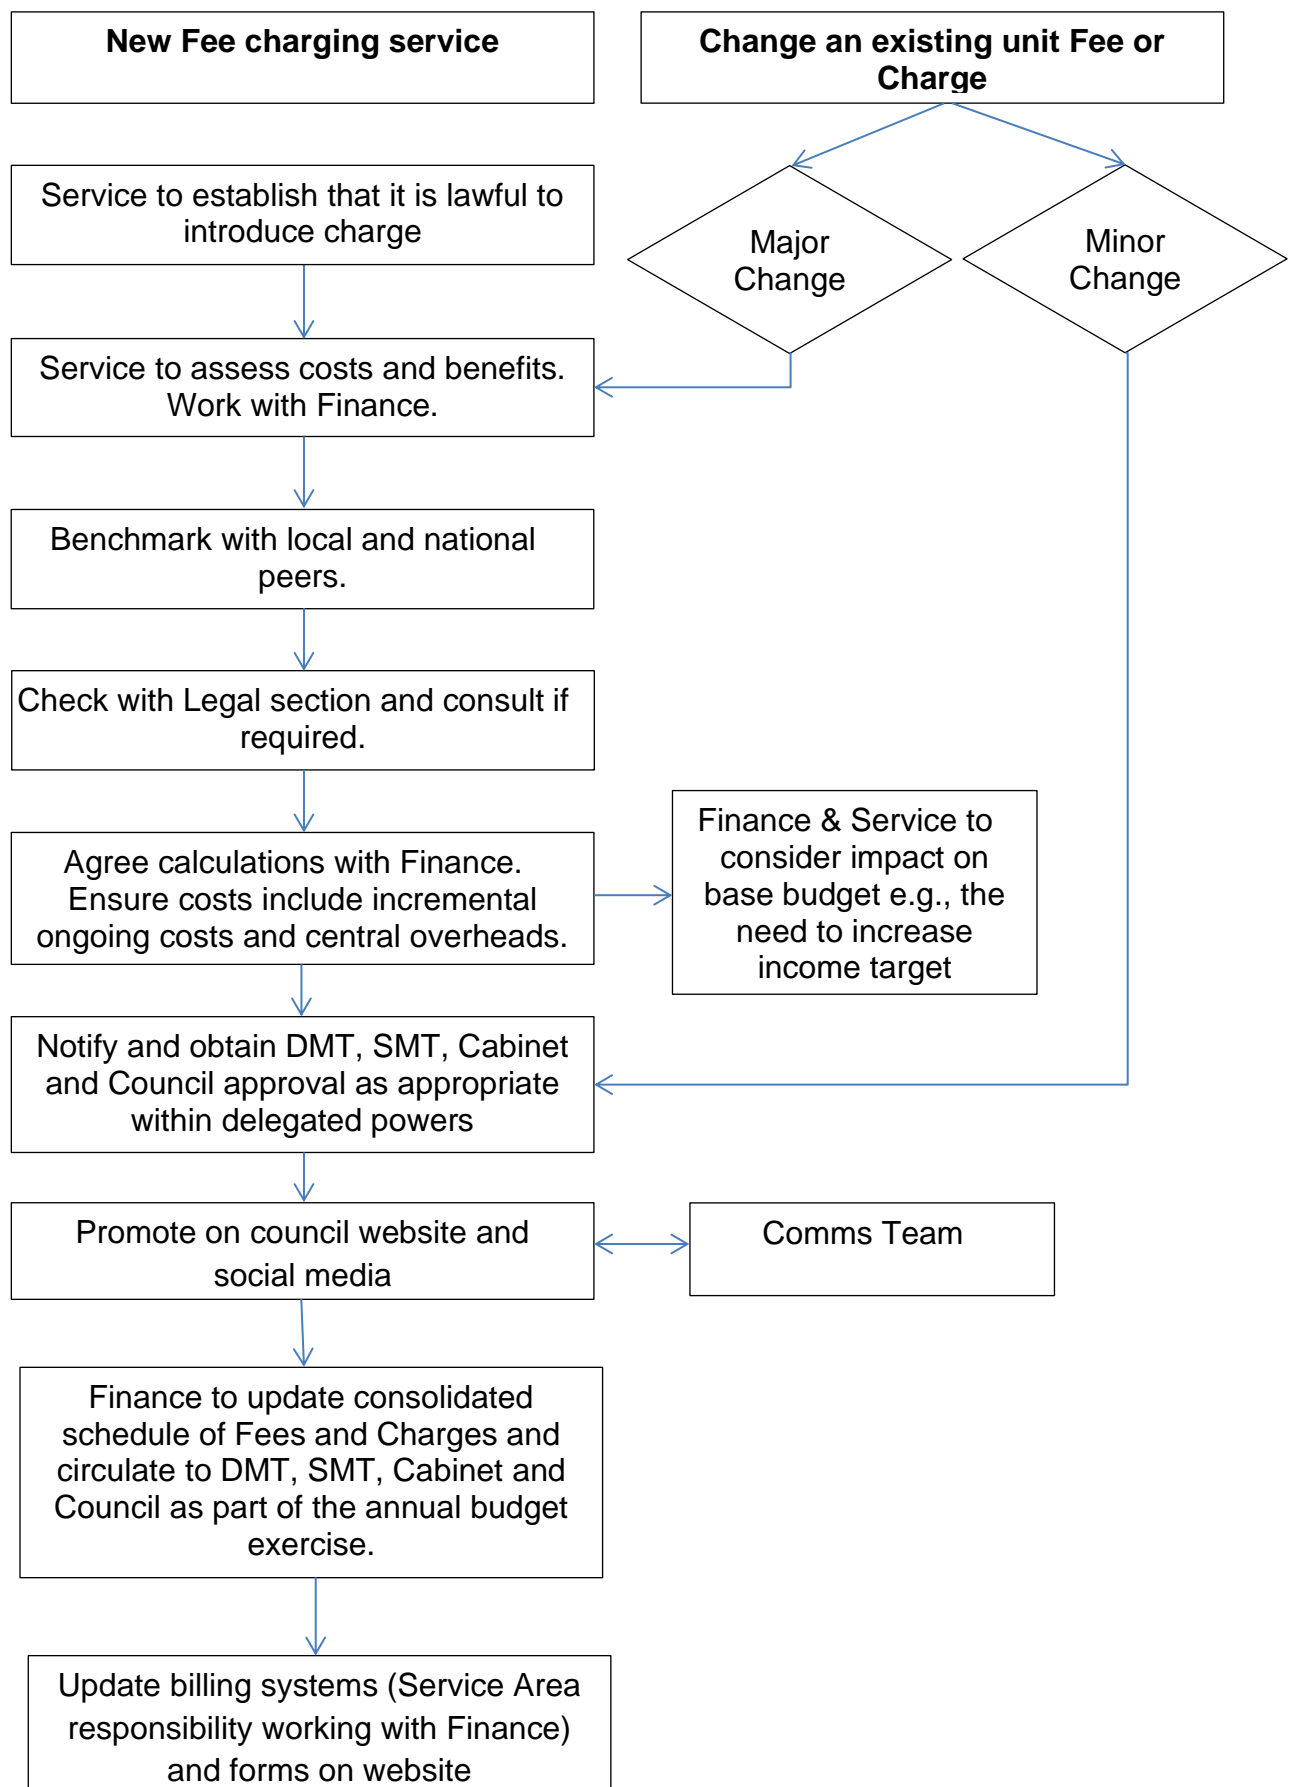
New Fee charging service

Change an existing unit Fee or Charge

Major Change

Minor Change

Service to establish that it is lawful to introduce charge

Service to assess costs and benefits. Work with Finance.

Benchmark with local and national peers.

Check with Legal section and consult if required.

Agree calculations with Finance. Ensure costs include incremental ongoing costs and central overheads.

Finance & Service to consider impact on base budget e.g., the need to increase income target

Notify and obtain DMT, SMT, Cabinet and Council approval as appropriate within delegated powers

Promote on council website and social media

Comms Team

Finance to update consolidated schedule of Fees and Charges and circulate to DMT, SMT, Cabinet and Council as part of the annual budget exercise.

Update billing systems (Service Area responsibility working with Finance) and forms on website